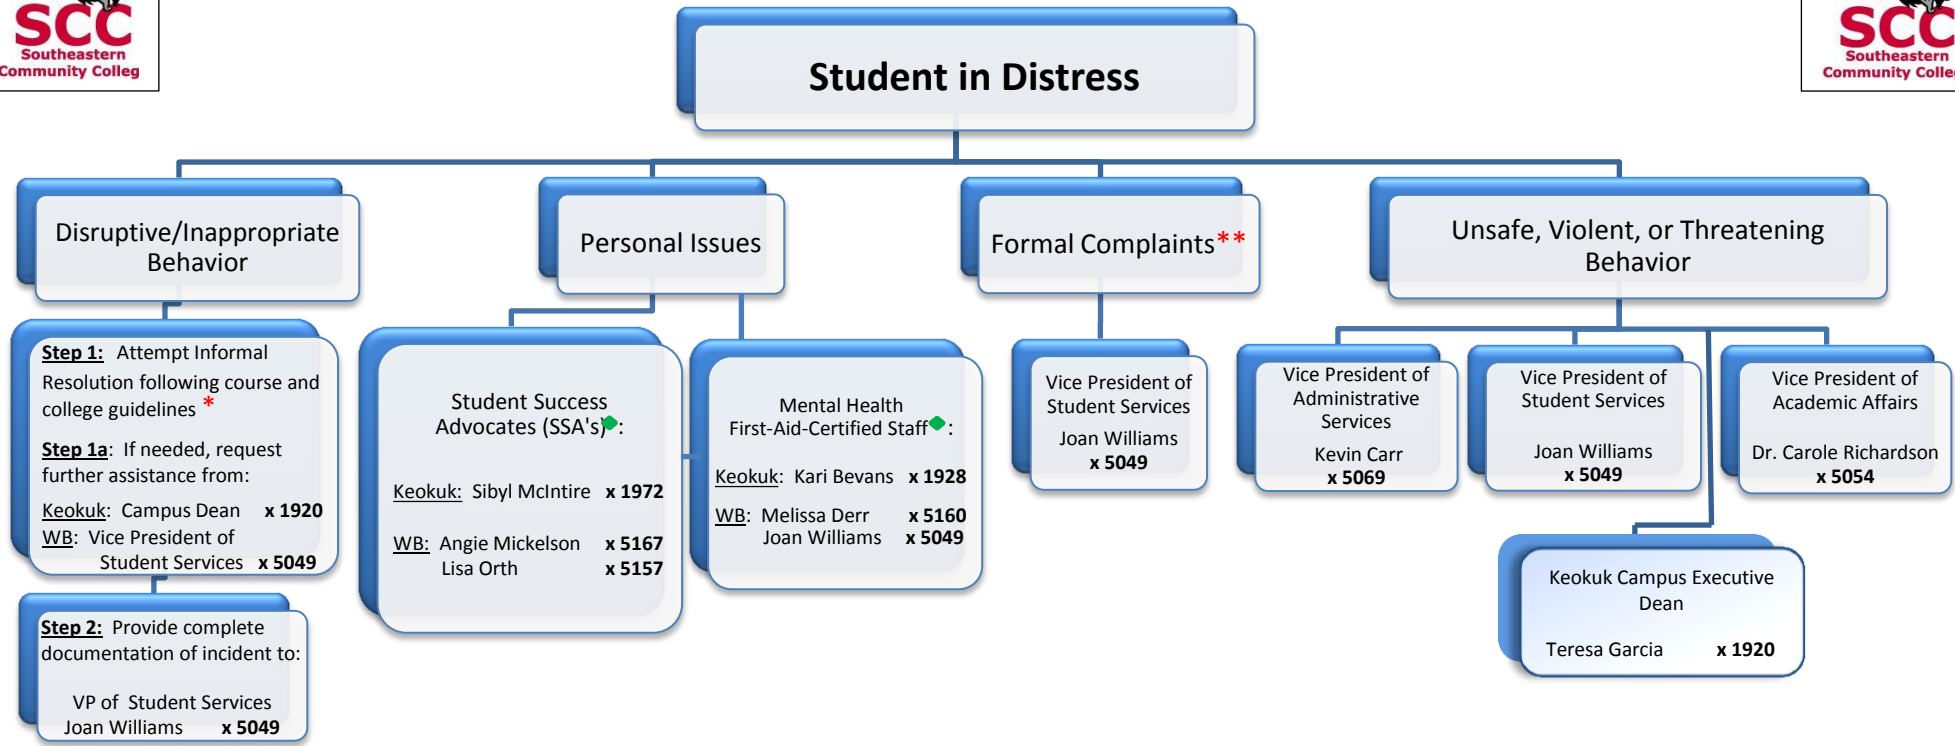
SCC
Southeastern
Community Colleg

Student in Distress

SCC
Southeastern
Community Colle

Disruptive/Inappropriate Behavior

Personal Issues

Formal Complaints**

Unsafe, Violent, or Threatening Behavior

Step 1: Attempt Informal Resolution following course and college guidelines *

Step 1a: If needed, request further assistance from:

Keokuk: Campus Dean x 1920
WB: Vice President of Student Services x 5049

Step 2: Provide complete documentation of incident to:

VP of Student Services
Joan Williams x 5049

Student Success Advocates (SSA's):

Keokuk: Sibyl McIntire x 1972

WB: Angie Mickelson x 5167
Lisa Orth x 5157

Mental Health First-Aid-Certified Staff:

Keokuk: Kari Bevans x 1928

WB: Melissa Derr x 5160
Joan Williams x 5049

Vice President of Student Services
Joan Williams
x 5049

Vice President of Administrative Services
Kevin Carr
x 5069

Vice President of Student Services
Joan Williams
x 5049

Vice President of Academic Affairs
Dr. Carole Richardson
x 5054

Keokuk Campus Executive Dean
Teresa Garcia x 1920